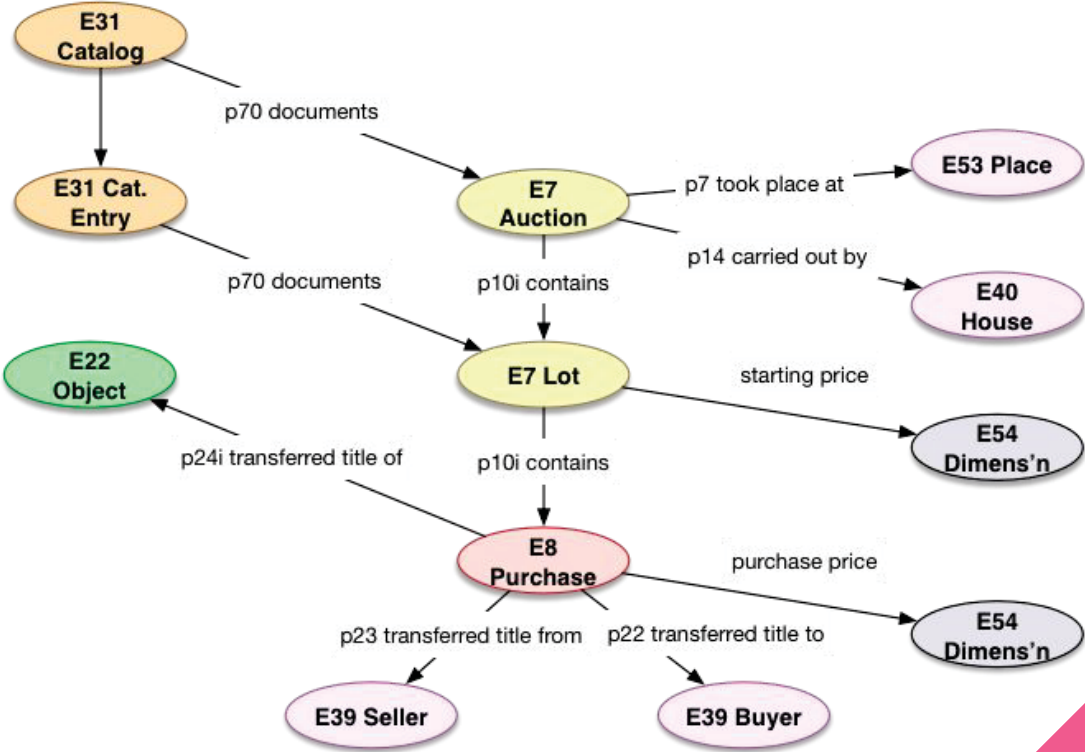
E31 Catalog

p70 documents

E31 Cat. Entry

E7 Auction

p7 took place at

E53 Place

p14 carried out by

E40 House

p70 documents

p10i contains

E22 Object

E7 Lot

starting price

E54 Dimens'n

p24i transferred title of

p10i contains

E8 Purchase

purchase price

E54 Dimens'n

p23 transferred title from

p22 transferred title to

E39 Seller

E39 Buyer